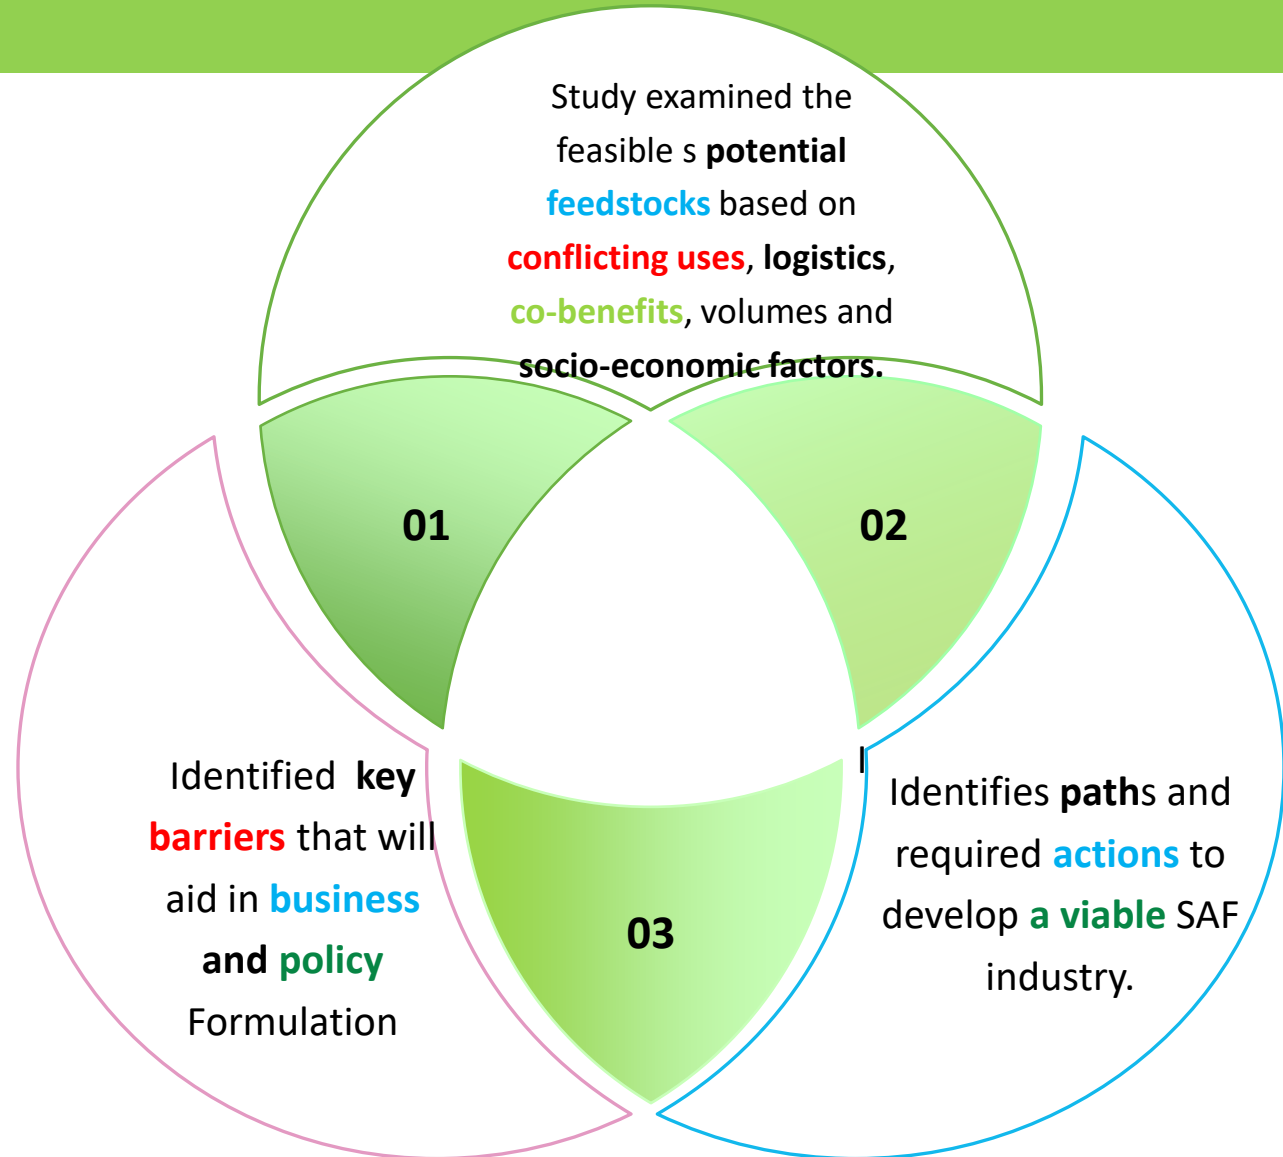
Study examined the feasible s potential feedstocks based on conflicting uses, logistics, co-benefits, volumes and socio-economic factors.

01

02

03

Identified key barriers that will aid in business and policy Formulation

Identifies paths and required actions to develop a viable SAF industry.